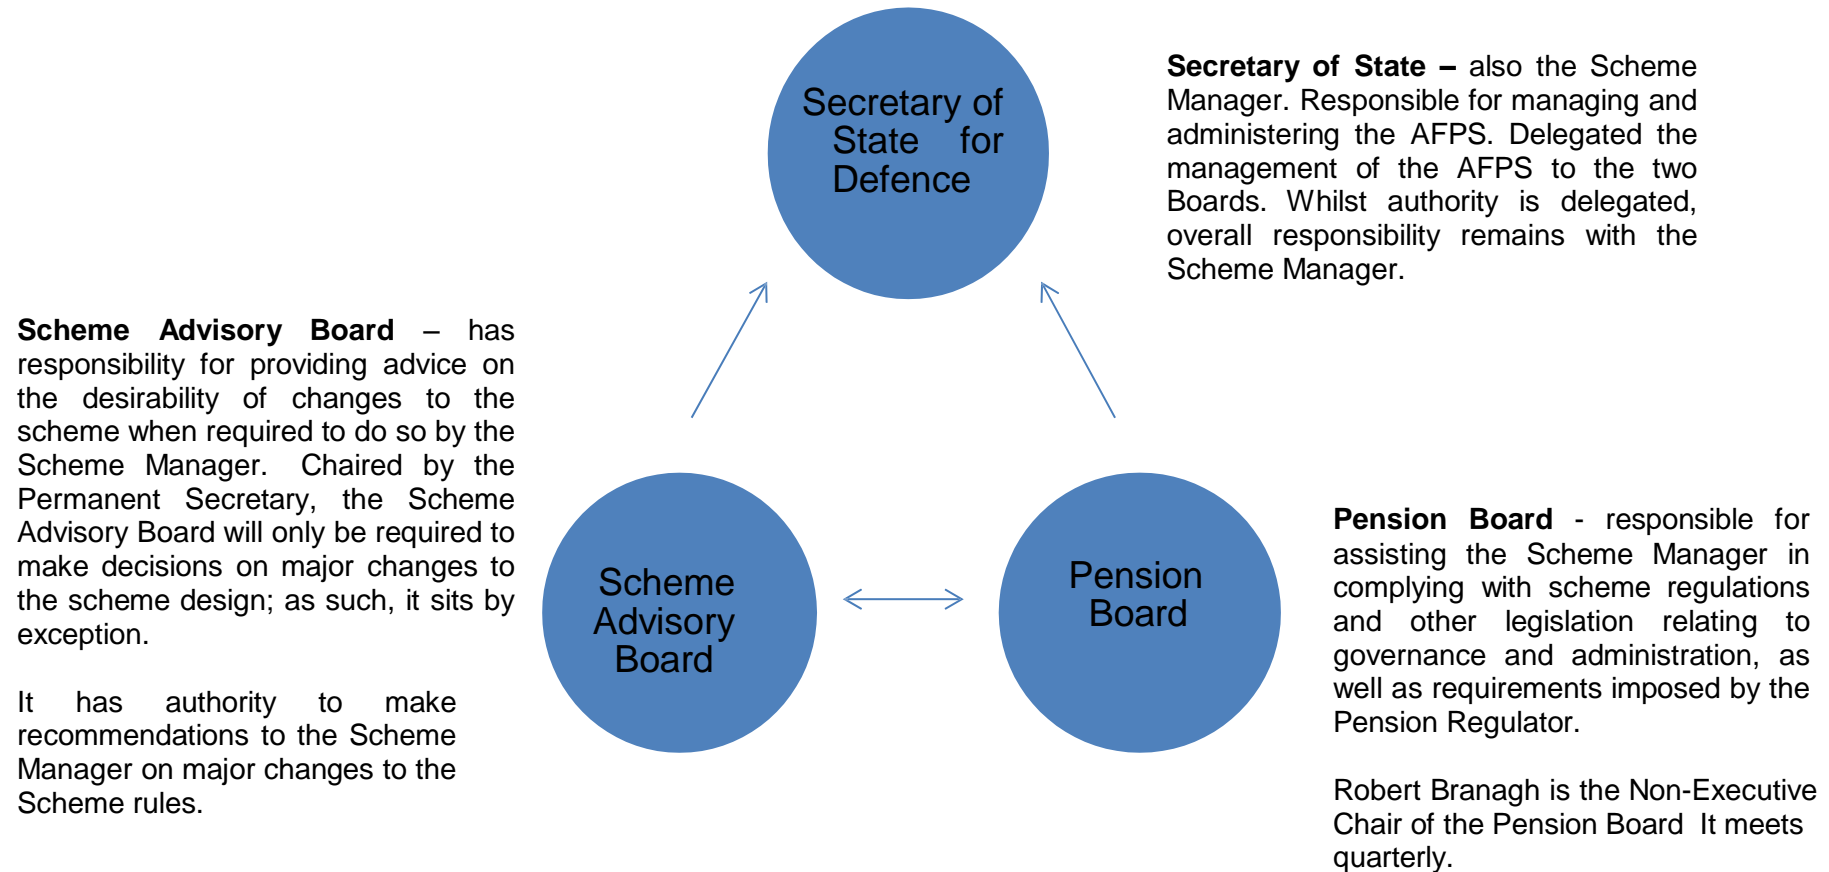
Secretary of State for Defence

**Secretary of State –** also the Scheme Manager. Responsible for managing and administering the AFPS. Delegated the management of the AFPS to the two Boards. Whilst authority is delegated, overall responsibility remains with the Scheme Manager.

**Scheme Advisory Board** – has responsibility for providing advice on the desirability of changes to the scheme when required to do so by the Scheme Manager. Chaired by the Permanent Secretary, the Scheme Advisory Board will only be required to make decisions on major changes to the scheme design; as such, it sits by exception.

It has authority to make recommendations to the Scheme Manager on major changes to the Scheme rules.

Scheme Advisory Board

Pension Board

**Pension Board** - responsible for assisting the Scheme Manager in complying with scheme regulations and other legislation relating to governance and administration, as well as requirements imposed by the Pension Regulator.

Robert Branagh is the Non-Executive Chair of the Pension Board It meets quarterly.